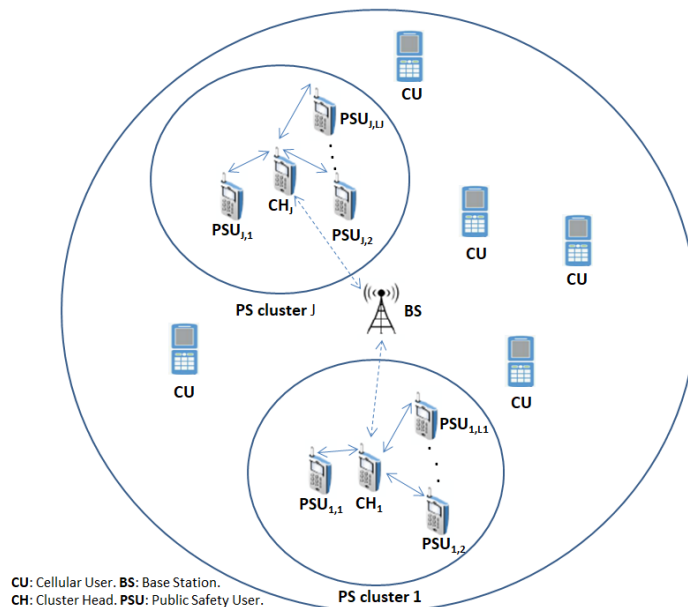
CU

$PSU_{J,LJ}$

$CH_J$

$PSU_{J,1}$

$PSU_{J,2}$

CU

CU

PS cluster J

BS

CU

CU

$PSU_{1,L1}$

$PSU_{1,1}$

$CH_1$

$PSU_{1,2}$

**CU**: Cellular User. **BS**: Base Station.
**CH**: Cluster Head. **PSU**: Public Safety User.

PS cluster 1